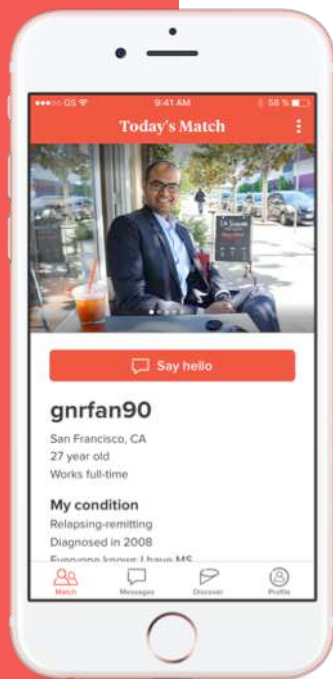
●●●○○ OS

9:41 AM

58 %

Today's Match

Say hello

gnrfan90

San Francisco, CA

27 year old

Works full-time

My condition

Relapsing-remitting

Diagnosed in 2008

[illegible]

Match

Messages

Discover

Profile